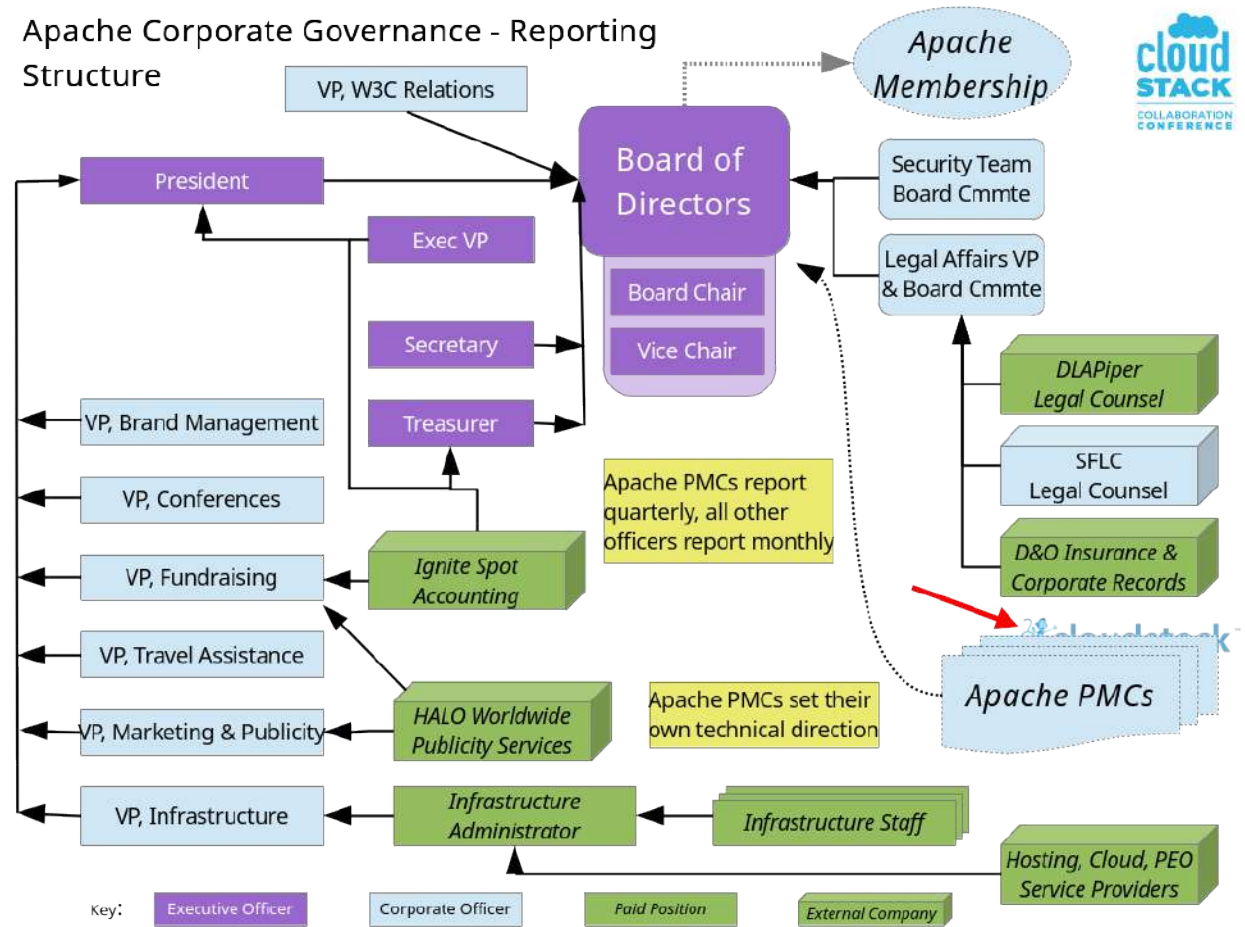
Apache Corporate Governance - Reporting Structure

cloud STACK COLLABORATION CONFERENCE

Apache Membership

VP, W3C Relations

Board of Directors

Board Chair

Vice Chair

Security Team Board Cmmte

Legal Affairs VP & Board Cmmte

President

Exec VP

Secretary

Treasurer

DLAPiper Legal Counsel

SFLC Legal Counsel

D&O Insurance & Corporate Records

VP, Brand Management

VP, Conferences

VP, Fundraising

VP, Travel Assistance

VP, Marketing & Publicity

VP, Infrastructure

Ignite Spot Accounting

Apache PMCs report quarterly, all other officers report monthly

cloudstack

Apache PMCs

HALO Worldwide Publicity Services

Apache PMCs set their own technical direction

Infrastructure Administrator

Infrastructure Staff

Hosting, Cloud, PEO Service Providers

Key: Executive Officer Corporate Officer Paid Position External Company